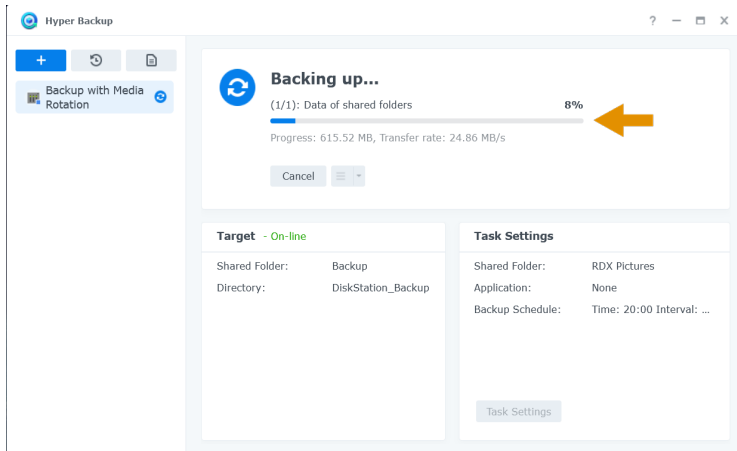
Hyper Backup

? — ☐ ✕

+

Backup with Media Rotation

Backing up...

(1/1): Data of shared folders

8%

Progress: 615.52 MB, Transfer rate: 24.86 MB/s

Cancel

Target - On-line

Shared Folder: Backup

Directory: DiskStation_Backup

Task Settings

Shared Folder: RDX Pictures

Application: None

Backup Schedule: Time: 20:00 Interval: ...

Task Settings